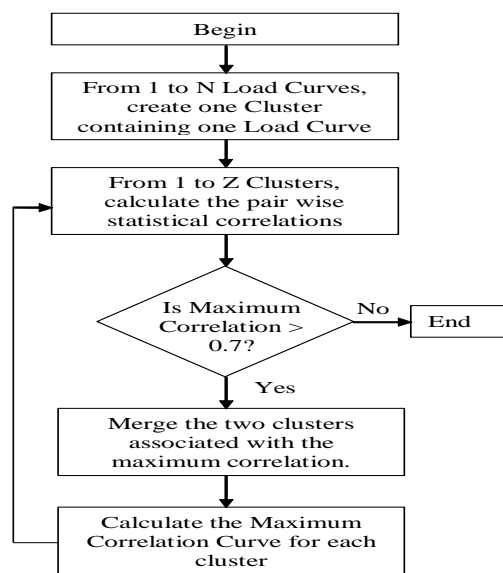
Begin

From 1 to N Load Curves, create one Cluster containing one Load Curve

From 1 to Z Clusters, calculate the pair wise statistical correlations

Is Maximum Correlation > 0.7?

No

End

Yes

Merge the two clusters associated with the maximum correlation.

Calculate the Maximum Correlation Curve for each cluster